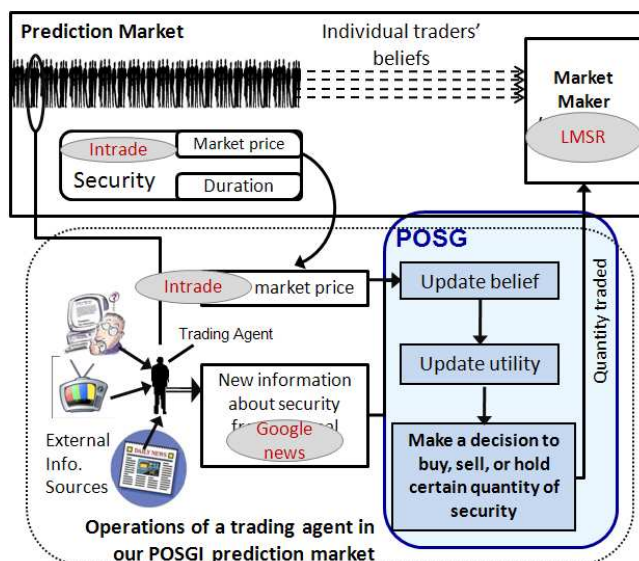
Prediction Market

Individual traders' beliefs

Market Maker

LMSR

Intrade

Market price

Security

Duration

POSG

Intrade

market price

Trading Agent

Update belief

Update utility

Quantity traded

New information about security fr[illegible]l

Google news

External Info. Sources

DAILY NEWS

Make a decision to buy, sell, or hold certain quantity of security

Operations of a trading agent in our POSGI prediction market